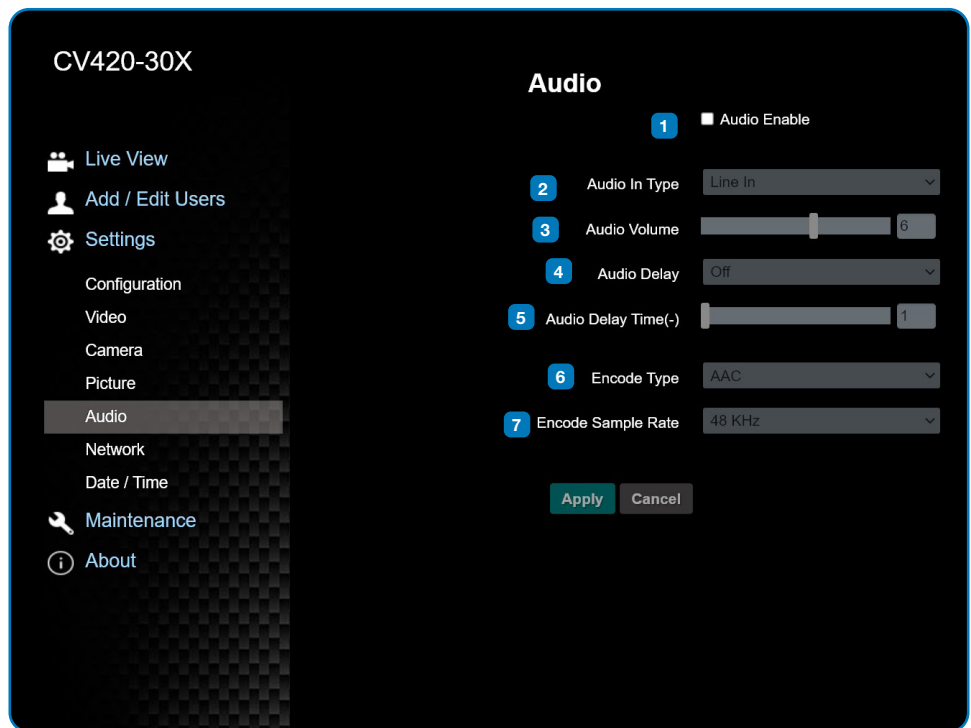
CV420-30X

Live View
Add / Edit Users
Settings
Configuration
Video
Camera
Picture
Audio
Network
Date / Time
Maintenance
About

Audio

1 Audio Enable

2 Audio In Type Line In

3 Audio Volume 6

4 Audio Delay Off

5 Audio Delay Time(-) 1

6 Encode Type AAC

7 Encode Sample Rate 48 KHz

Apply Cancel